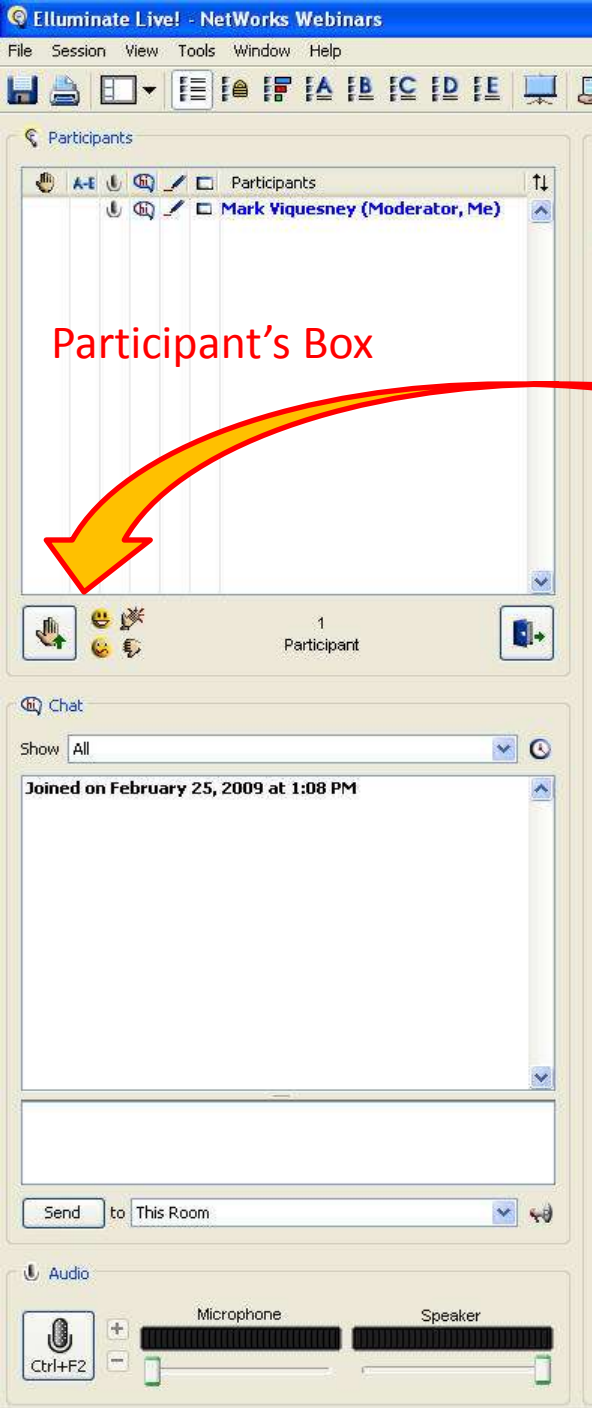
Elluminate Live! - NetWorks Webinars

File Session View Tools Window Help

A B C D E

Participants

A-E Participants

Mark Viquesney (Moderator, Me)

Participant's Box

1
Participant

Chat

Show All

Joined on February 25, 2009 at 1:08 PM

Send to This Room

Audio

Microphone Speaker

Ctrl+F2